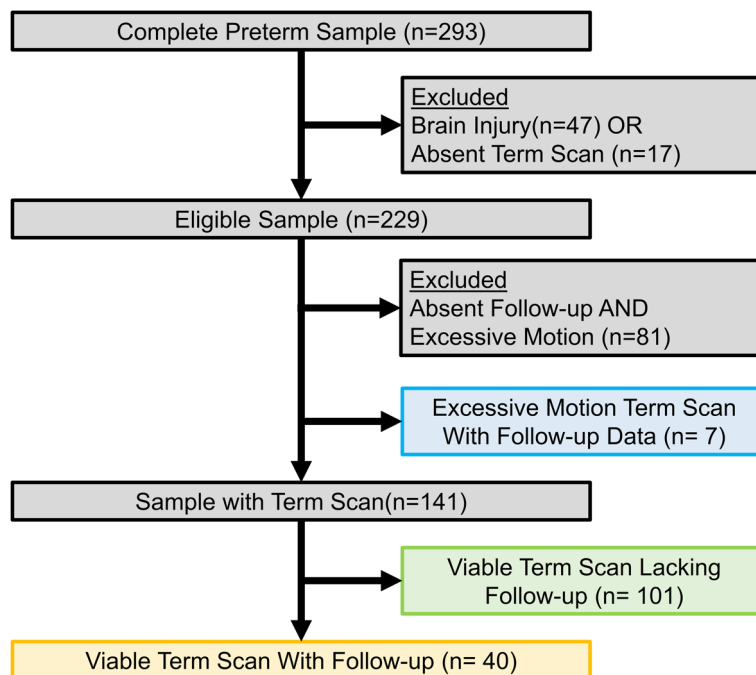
Complete Preterm Sample (n=293)

Excluded
Brain Injury(n=47) OR
Absent Term Scan (n=17)

Eligible Sample (n=229)

Excluded
Absent Follow-up AND
Excessive Motion (n=81)

Excessive Motion Term Scan
With Follow-up Data (n= 7)

Sample with Term Scan(n=141)

Viable Term Scan Lacking
Follow-up (n= 101)

Viable Term Scan With Follow-up (n= 40)